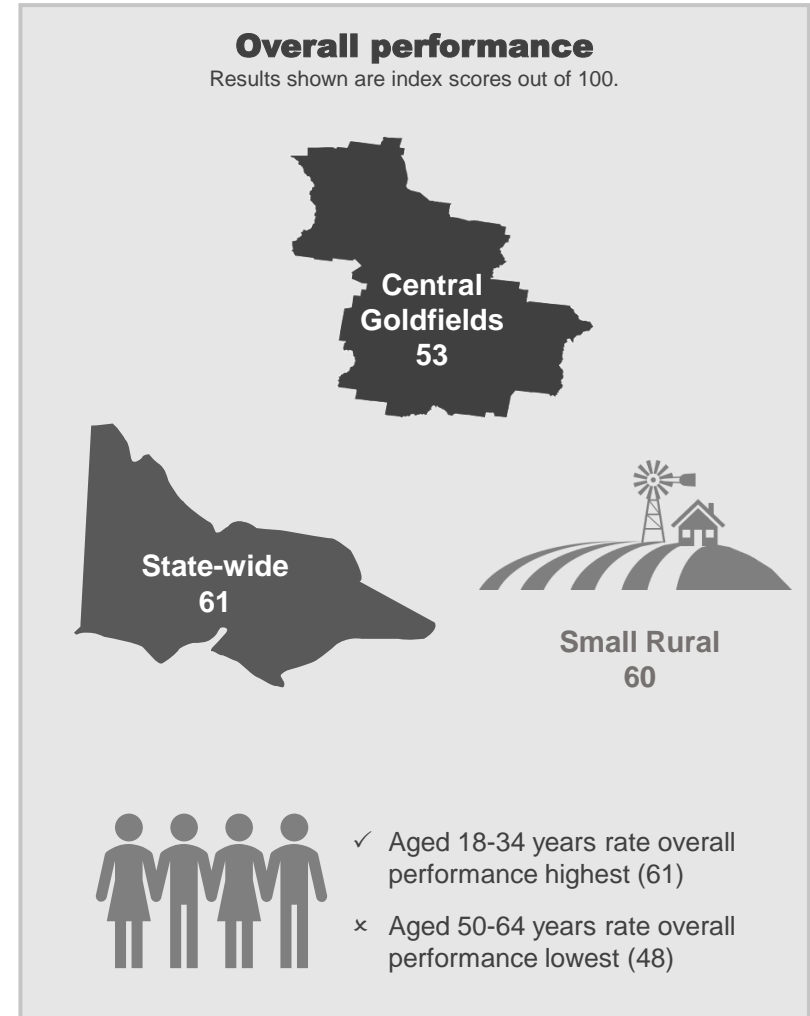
Overall performance

Results shown are index scores out of 100.

Central Goldfields
53

State-wide
61

Small Rural
60

✓ Aged 18-34 years rate overall performance highest (61)

× Aged 50-64 years rate overall performance lowest (48)